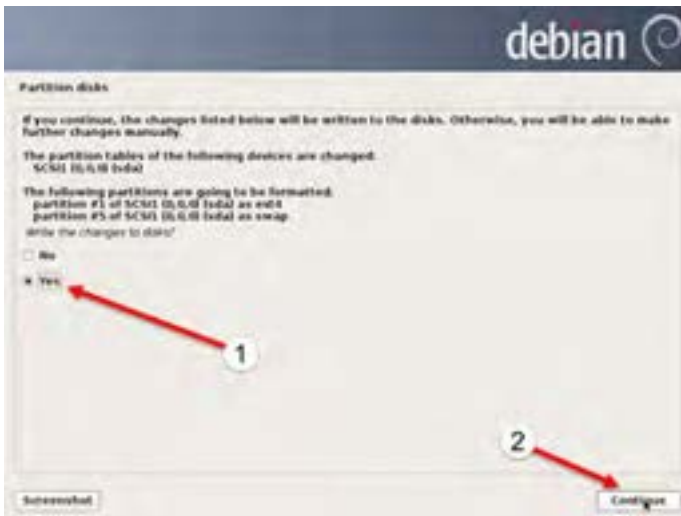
debian

Partition disks

If you continue, the changes listed below will be written to the disks. Otherwise, you will be able to make further changes manually.

The partition tables of the following devices are changed:
SCSI1 (0,0,0) (sda)

The following partitions are going to be formatted:
partition #1 of SCSI1 (0,0,0) (sda) as ext4
partition #5 of SCSI1 (0,0,0) (sda) as swap

Write the changes to disks?

No

Yes

1

2

Screenshot

Continue